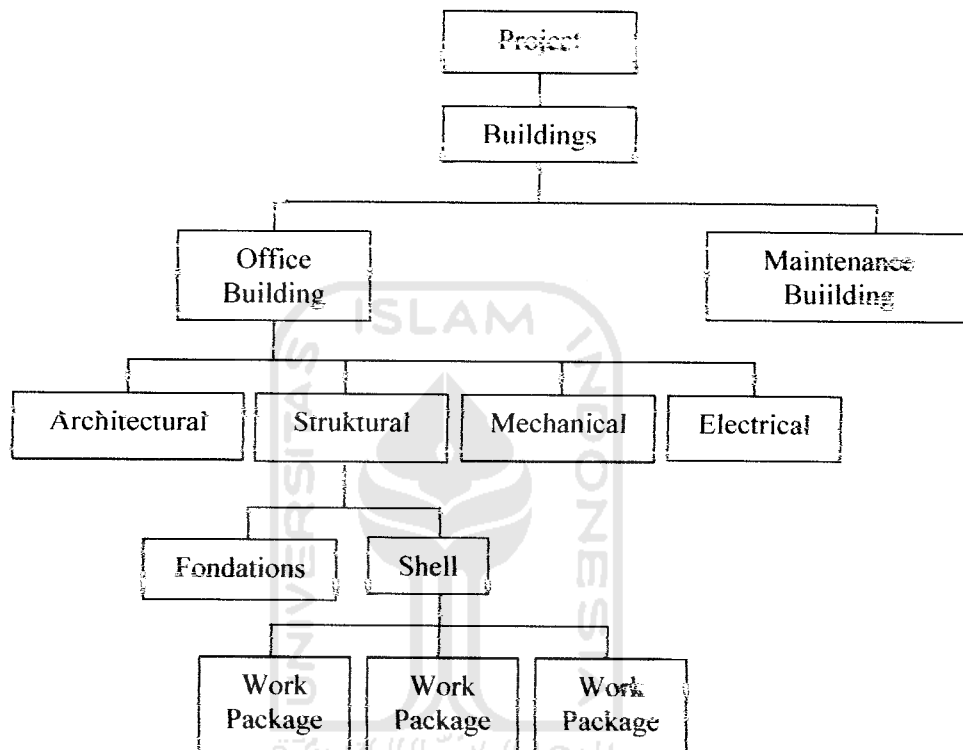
Project

Buildings

Office Building

Maintenance Buiilding

Architectural

Struktural

Mechanical

Electrical

Fondations

Shell

Work Package

Work Package

Work Package

ISLAM

UNIVERSITAS

INDONESIA